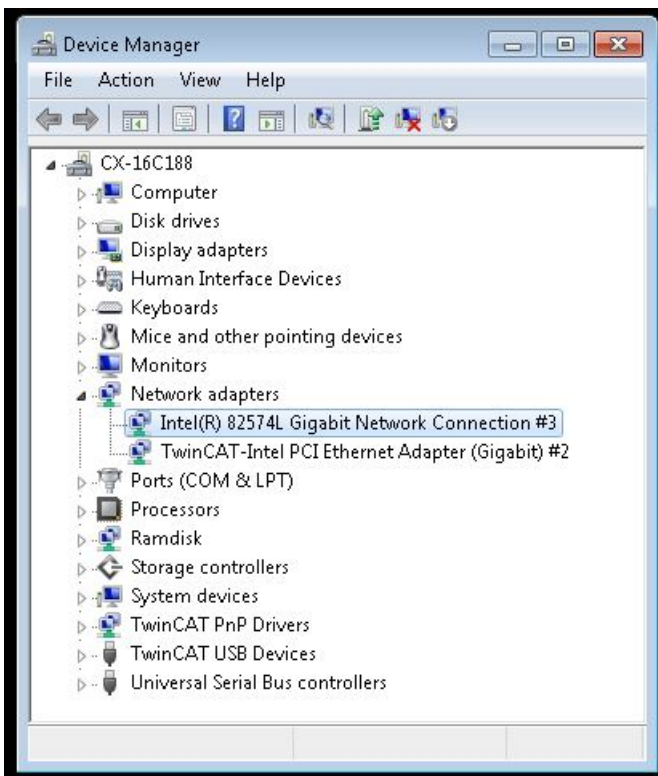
Device Manager

File Action View Help

CX-16C188
Computer
Disk drives
Display adapters
Human Interface Devices
Keyboards
Mice and other pointing devices
Monitors
Network adapters
Intel(R) 82574L Gigabit Network Connection #3
TwinCAT-Intel PCI Ethernet Adapter (Gigabit) #2
Ports (COM & LPT)
Processors
Ramdisk
Storage controllers
System devices
TwinCAT PnP Drivers
TwinCAT USB Devices
Universal Serial Bus controllers